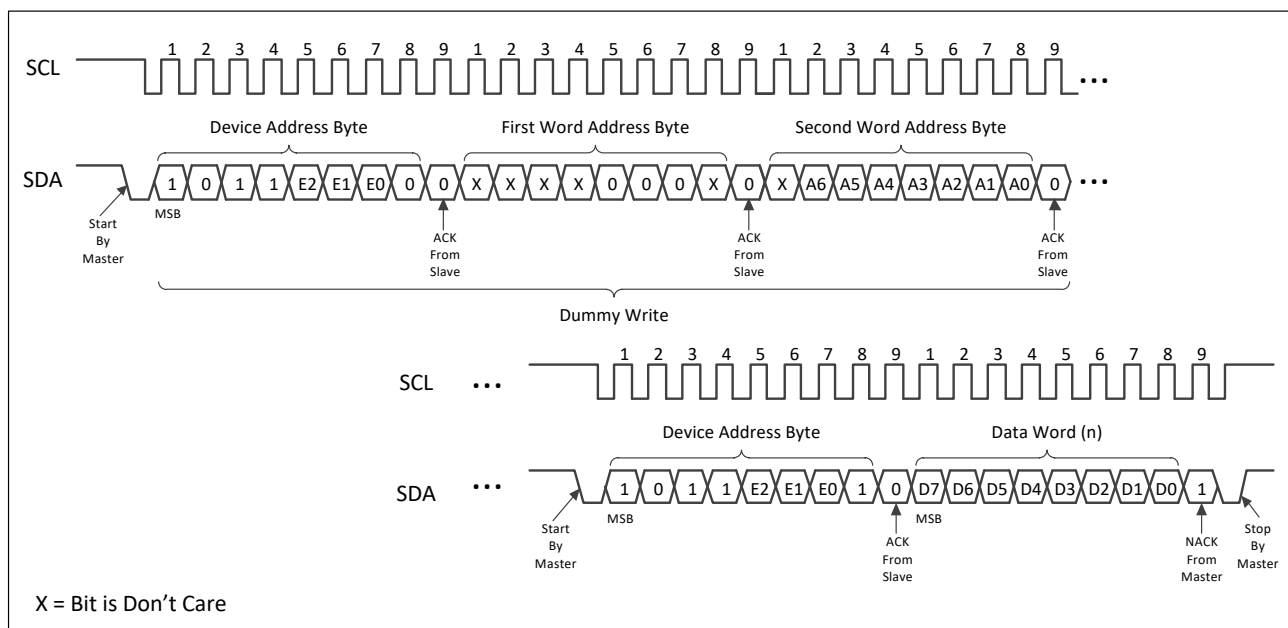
SCL

1 2 3 4 5 6 7 8 9 1 2 3 4 5 6 7 8 9 1 2 3 4 5 6 7 8 9

...

Device Address Byte

First Word Address Byte

Second Word Address Byte

SDA

1 0 1 1 E2 E1 E0 0 0 X X X X 0 0 0 X 0 X A6 A5 A4 A3 A2 A1 A0 0

...

Start By Master

MSB

ACK From Slave

ACK From Slave

ACK From Slave

Dummy Write

SCL

...

1 2 3 4 5 6 7 8 9 1 2 3 4 5 6 7 8 9

Device Address Byte

Data Word (n)

SDA

...

1 0 1 1 E2 E1 E0 1 0 D7 D6 D5 D4 D3 D2 D1 D0 1

Start By Master

MSB

ACK From Slave

MSB

NACK From Master

Stop By Master

X = Bit is Don't Care